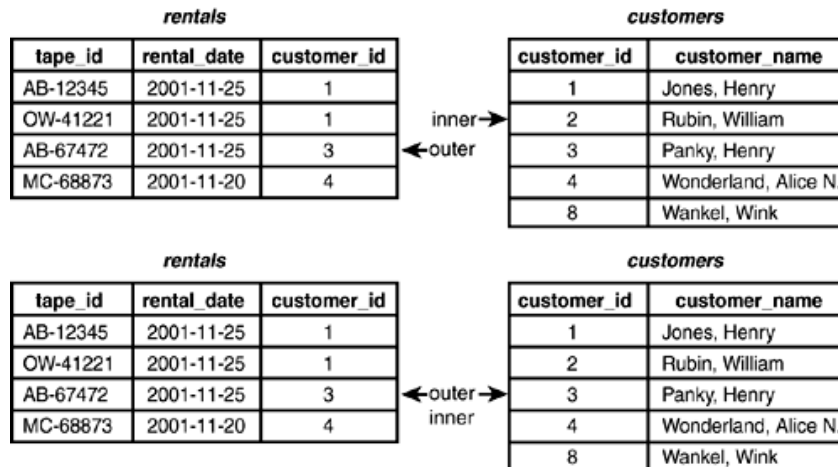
rentals

| tape_id | rental_date | customer_id |
|---|---|---|
| AB-12345 | 2001-11-25 | 1 |
| OW-41221 | 2001-11-25 | 1 |
| AB-67472 | 2001-11-25 | 3 |
| MC-68873 | 2001-11-20 | 4 |

inner→
←outer

customers

| customer_id | customer_name |
|---|---|
| 1 | Jones, Henry |
| 2 | Rubin, William |
| 3 | Panky, Henry |
| 4 | Wonderland, Alice N. |
| 8 | Wankel, Wink |

rentals

| tape_id | rental_date | customer_id |
|---|---|---|
| AB-12345 | 2001-11-25 | 1 |
| OW-41221 | 2001-11-25 | 1 |
| AB-67472 | 2001-11-25 | 3 |
| MC-68873 | 2001-11-20 | 4 |

←outer→
inner

customers

| customer_id | customer_name |
|---|---|
| 1 | Jones, Henry |
| 2 | Rubin, William |
| 3 | Panky, Henry |
| 4 | Wonderland, Alice N. |
| 8 | Wankel, Wink |